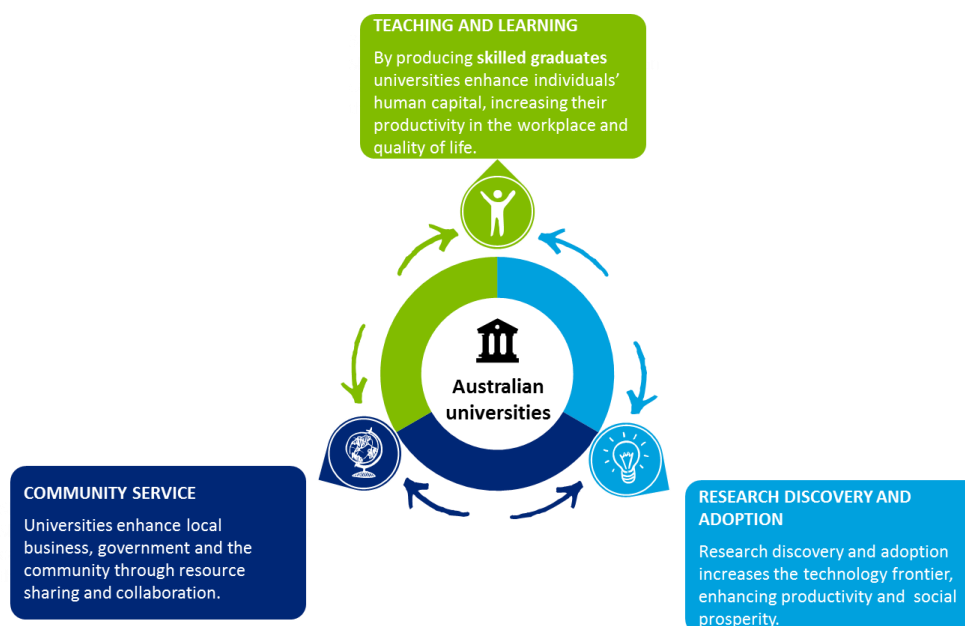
TEACHING AND LEARNING

By producing skilled graduates universities enhance individuals' human capital, increasing their productivity in the workplace and quality of life.

Australian universities

COMMUNITY SERVICE

Universities enhance local business, government and the community through resource sharing and collaboration.

RESEARCH DISCOVERY AND ADOPTION

Research discovery and adoption increases the technology frontier, enhancing productivity and social prosperity.